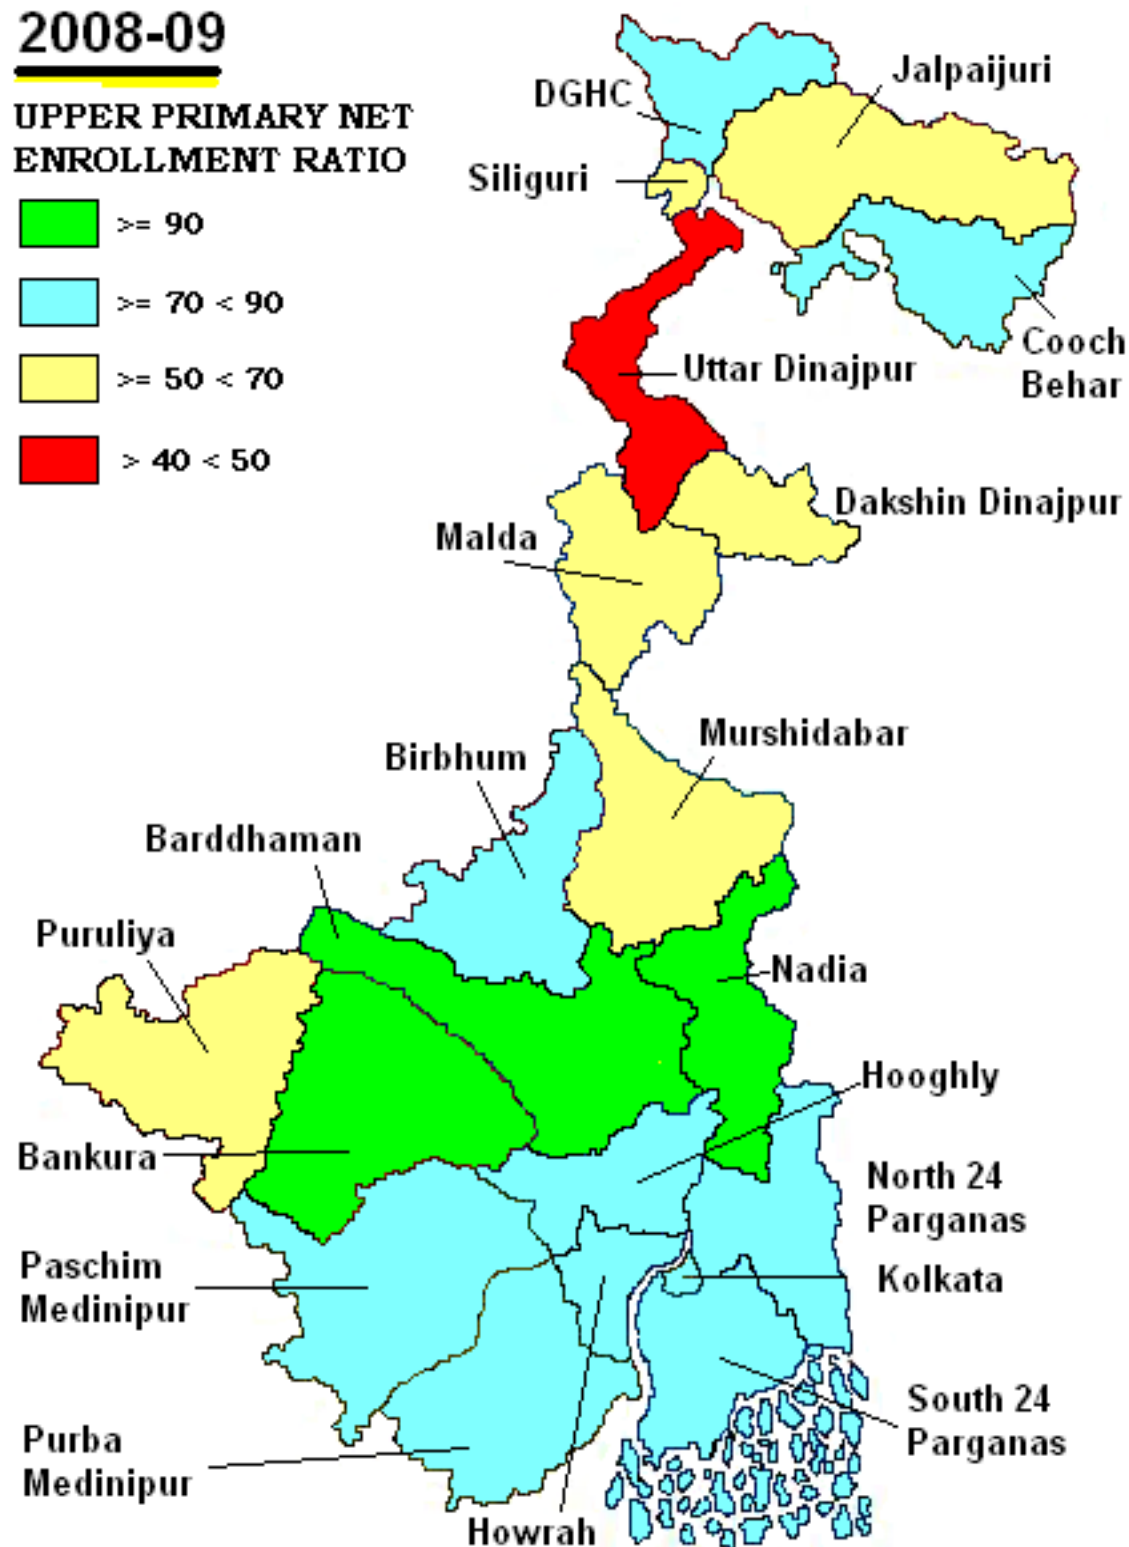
2008-09

UPPER PRIMARY NET ENROLLMENT RATIO

>= 90

>= 70 < 90

>= 50 < 70

> 40 < 50

DGHC

Jalpaijuri

Siliguri

Cooch Behar

Uttar Dinajpur

Dakshin Dinajpur

Malda

Murshidabar

Birbhum

Barddhaman

Puruliya

Nadia

Hooghly

Bankura

North 24 Parganas

Paschim Medinipur

Kolkata

South 24 Parganas

Purba Medinipur

Howrah